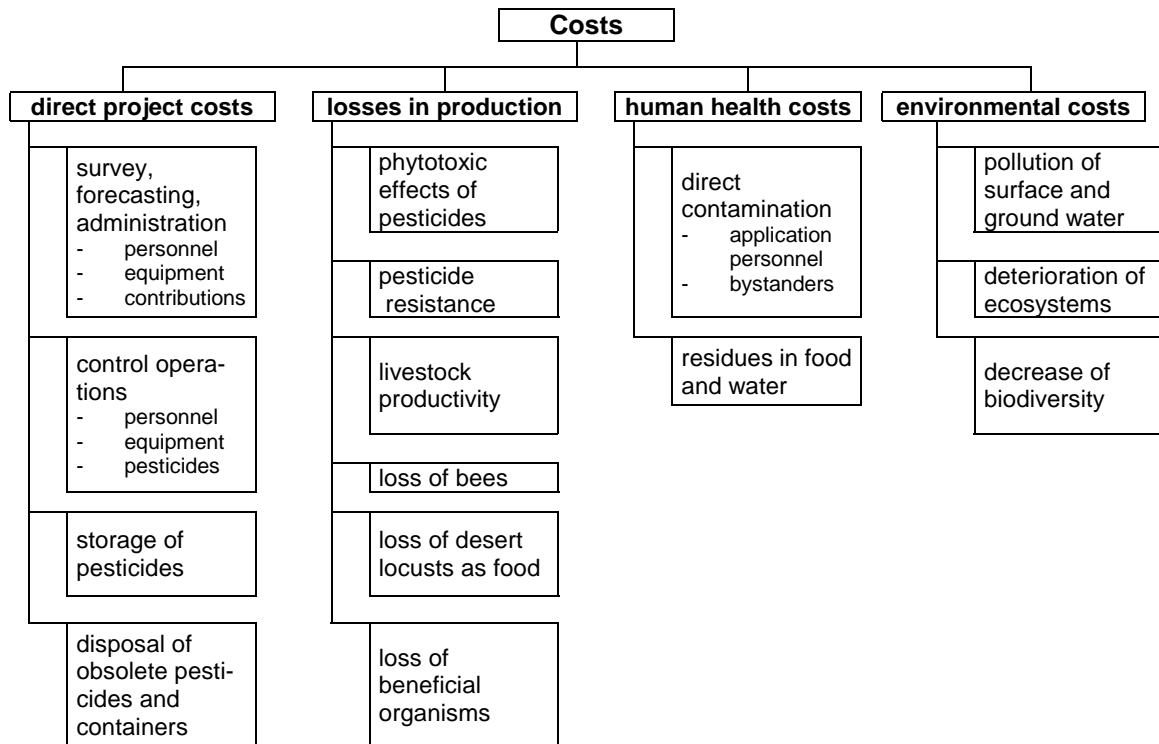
Costs

direct project costs

survey, forecasting, administration
- personnel
- equipment
- contributions

control operations
- personnel
- equipment
- pesticides

storage of pesticides

disposal of obsolete pesticides and containers

losses in production

phytotoxic effects of pesticides

pesticide resistance

livestock productivity

loss of bees

loss of desert locusts as food

loss of beneficial organisms

human health costs

direct contamination
- application personnel
- bystanders

residues in food and water

environmental costs

pollution of surface and ground water

deterioration of ecosystems

decrease of biodiversity